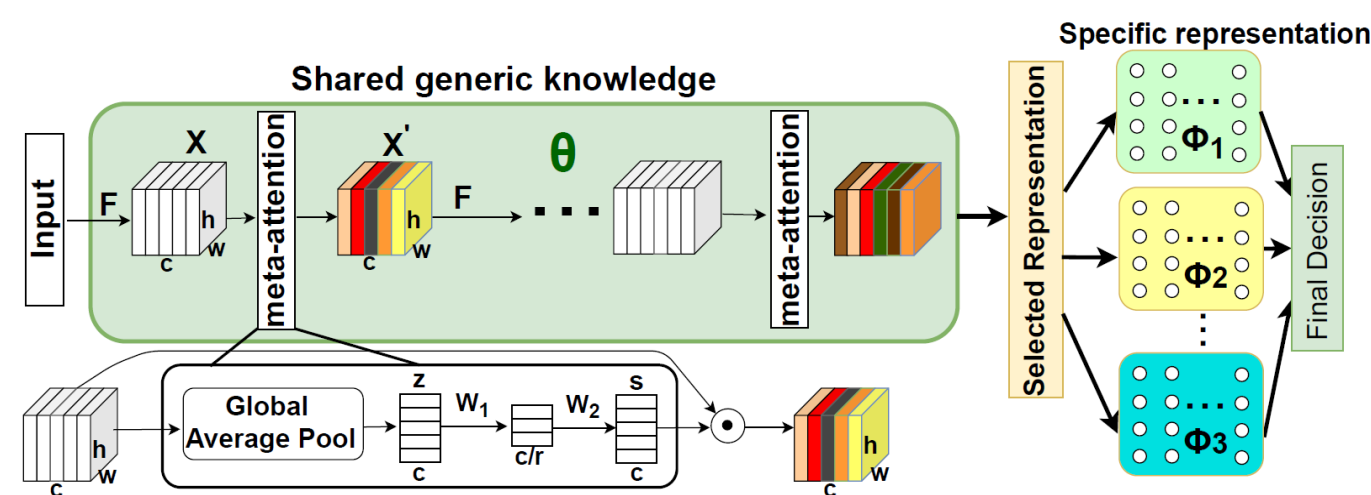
Specific representation

Shared generic knowledge

Input

F

X

h

w

c

meta-attention

X'

h

w

c

F

θ

meta-attention

Selected Representation

$\Phi_1$

$\Phi_2$

$\Phi_3$

Final Decision

h

w

c

Global Average Pool

z

c

$W_1$

c/r

$W_2$

s

c

h

w

c